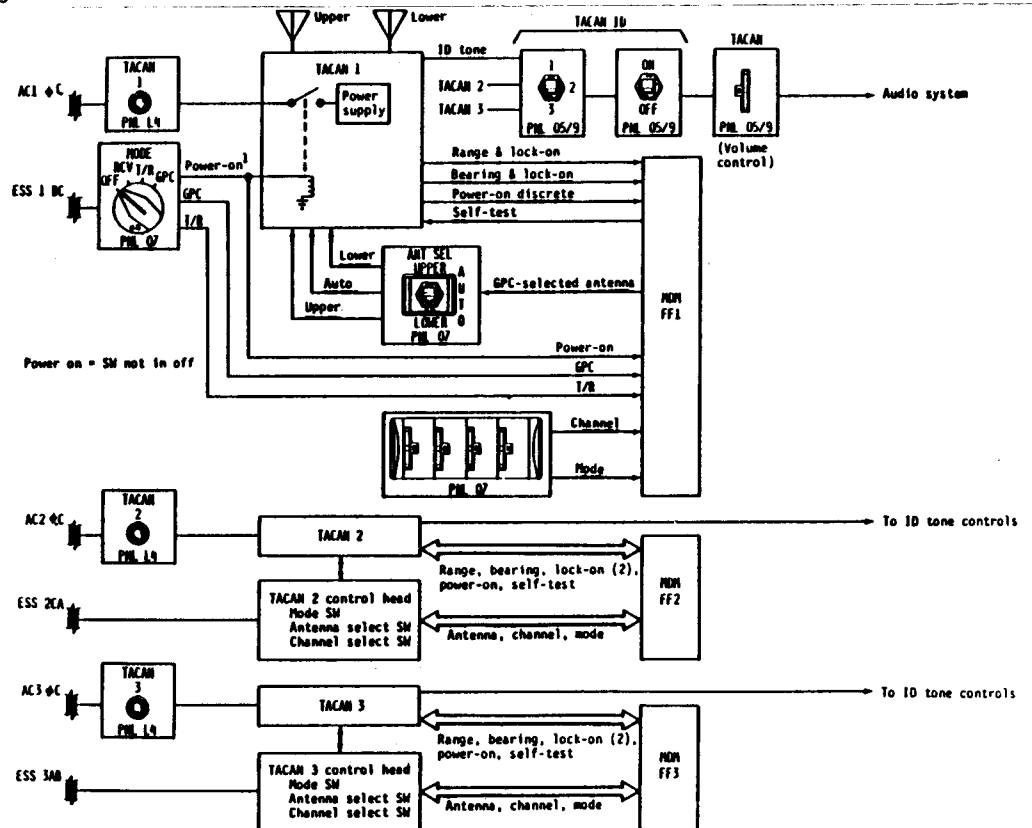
Upper
Lower
TACAN ID
ID tone
TACAN
AC1 ΦC
TACAN 1
PNL L4
TACAN 1
Power supply
TACAN 2
TACAN 3
1
2
3
PNL O5/9
ON
OFF
PNL O5/9
PNL O5/9
(Volume control)
Audio system
ESS 1 BC
MODE
RCV
T/R
OFF
GPC
PNL O7
Power-on
GPC
T/R
Range & lock-on
Bearing & lock-on
Power-on discrete
Self-test
Lower
ANT SEL
UPPER
AUTO
LOWER
PNL O7
Auto
Upper
GPC-selected antenna
MDM FF1
Power on = SW not in off
Power-on
GPC
T/R
Channel
Mode
PNL O7
AC2 ΦC
TACAN 2
PNL L4
TACAN 2
To ID tone controls
Range, bearing, lock-on (2), power-on, self-test
MDM FF2
ESS 2CA
TACAN 2 control head
Mode SW
Antenna select SW
Channel select SW
Antenna, channel, mode
AC3 ΦC
TACAN 3
PNL L4
TACAN 3
To ID tone controls
Range, bearing, lock-on (2), power-on, self-test
MDM FF3
ESS 3AB
TACAN 3 control head
Mode SW
Antenna select SW
Channel select SW
Antenna, channel, mode